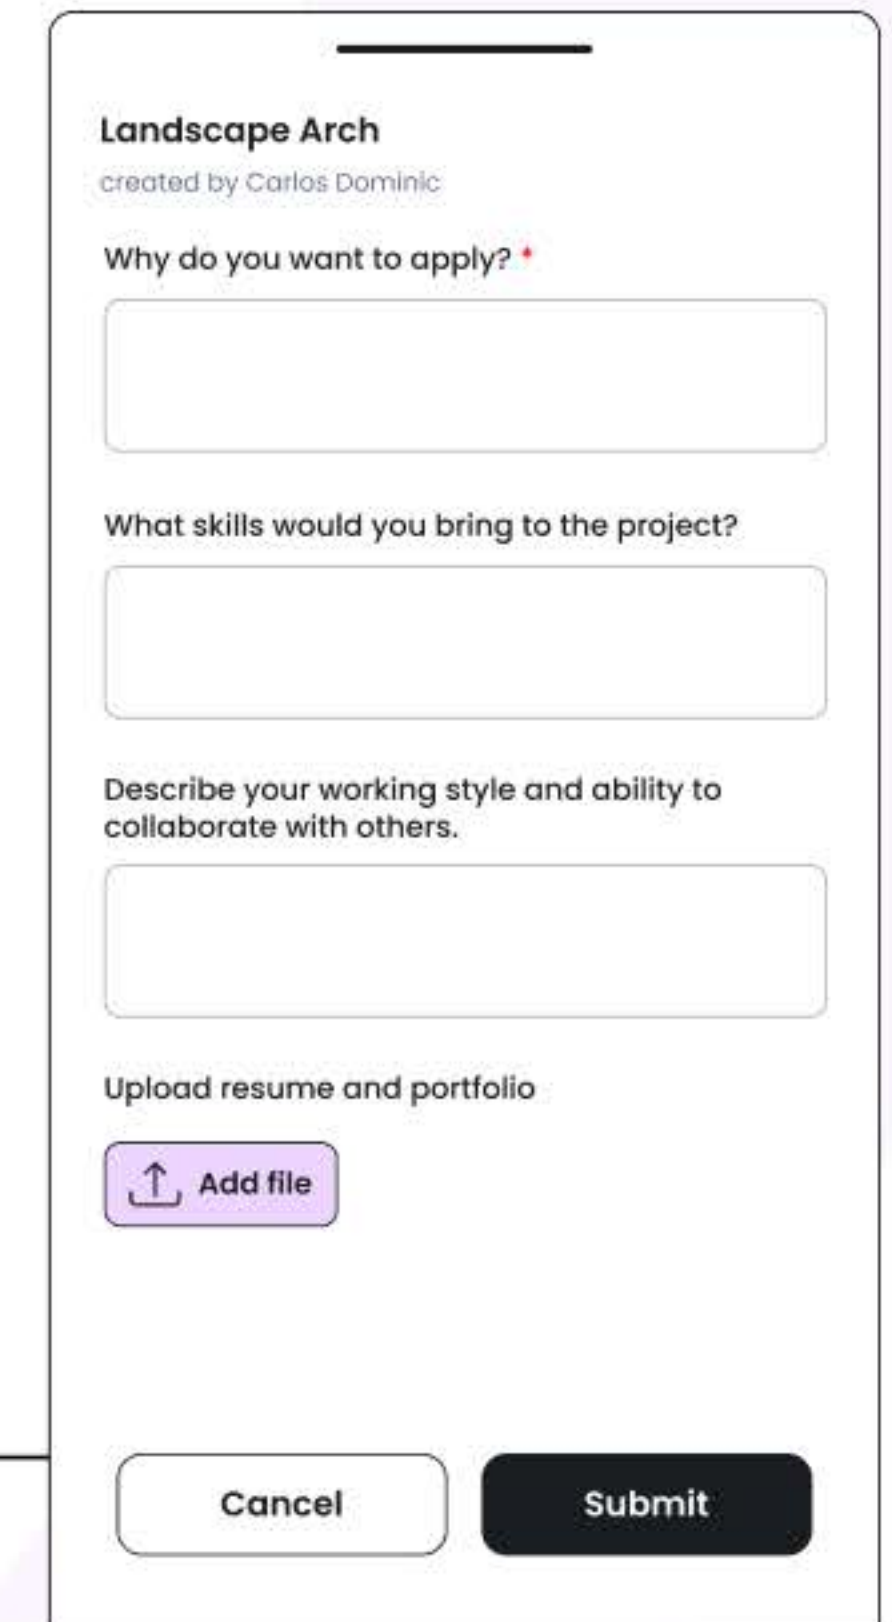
Landscape Arch

created by Carlos Dominic

Why do you want to apply? *

What skills would you bring to the project?

Describe your working style and ability to collaborate with others.

Upload resume and portfolio

Add file

Cancel

Submit